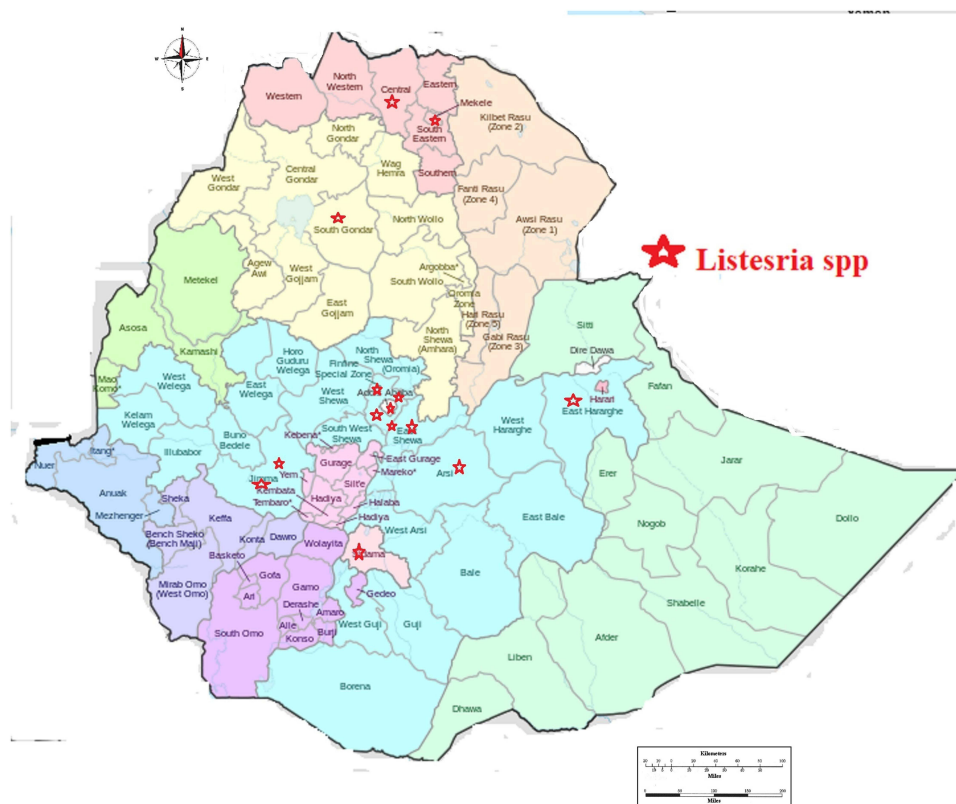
Yemen

N
W E
S

Listesria spp

Western
North Western
Central
Eastern
Mekele
South Eastern
Kilbet Rasu (Zone 2)
Southern
North Gondar
Central Gondar
West Gondar
Wag Hemra
Fanti Rasu (Zone 4)
Awsi Rasu (Zone 1)
South Gondar
North Wollo
Metekel
Agew Awi
West Gojjam
East Gojjam
Argobba*
South Wollo
Oromia Zone
Hari Rasu (Zone 5)
Gabi Rasu (Zone 3)
Asosa
Kamashi
Horo Guduru Welega
Finfine Special Zone
North Shewa (Oromia)
North Shewa (Amhara)
Sitti
Dire Dawa
Mao Komo*
West Welega
East Welega
West Shewa
Addis Ababa
Harari
Fafan
East Hararghe
Kelam Welega
Buno Bedele
Kebena*
South West Shewa
East Shewa
West Hararghe
Illubabor
Nuer
Itang*
Gurage
East Gurage
Mareko*
Arsi
Jarar
Anuak
Yem
Jimma
Silt'e
Erer
Sheka
Kembata Tembaro*
Hadiya
Halaba
Hadiya
Mezhenger
Keffa
West Arsi
East Bale
Nogob
Dollo
Bench Sheko (Bench Maji)
Konta
Dawro
Wolayita
Basketo
Sidama
Mirab Omo (West Omo)
Gofa
Ari
Gamo
Amaro
Gedeo
Bale
Korahe
Derashe
Alle
Konso
Burji
West Guji
Guji
Shabelle
South Omo
Afder
Liben
Borena
Dhawa

Kilometers
Miles
Miles